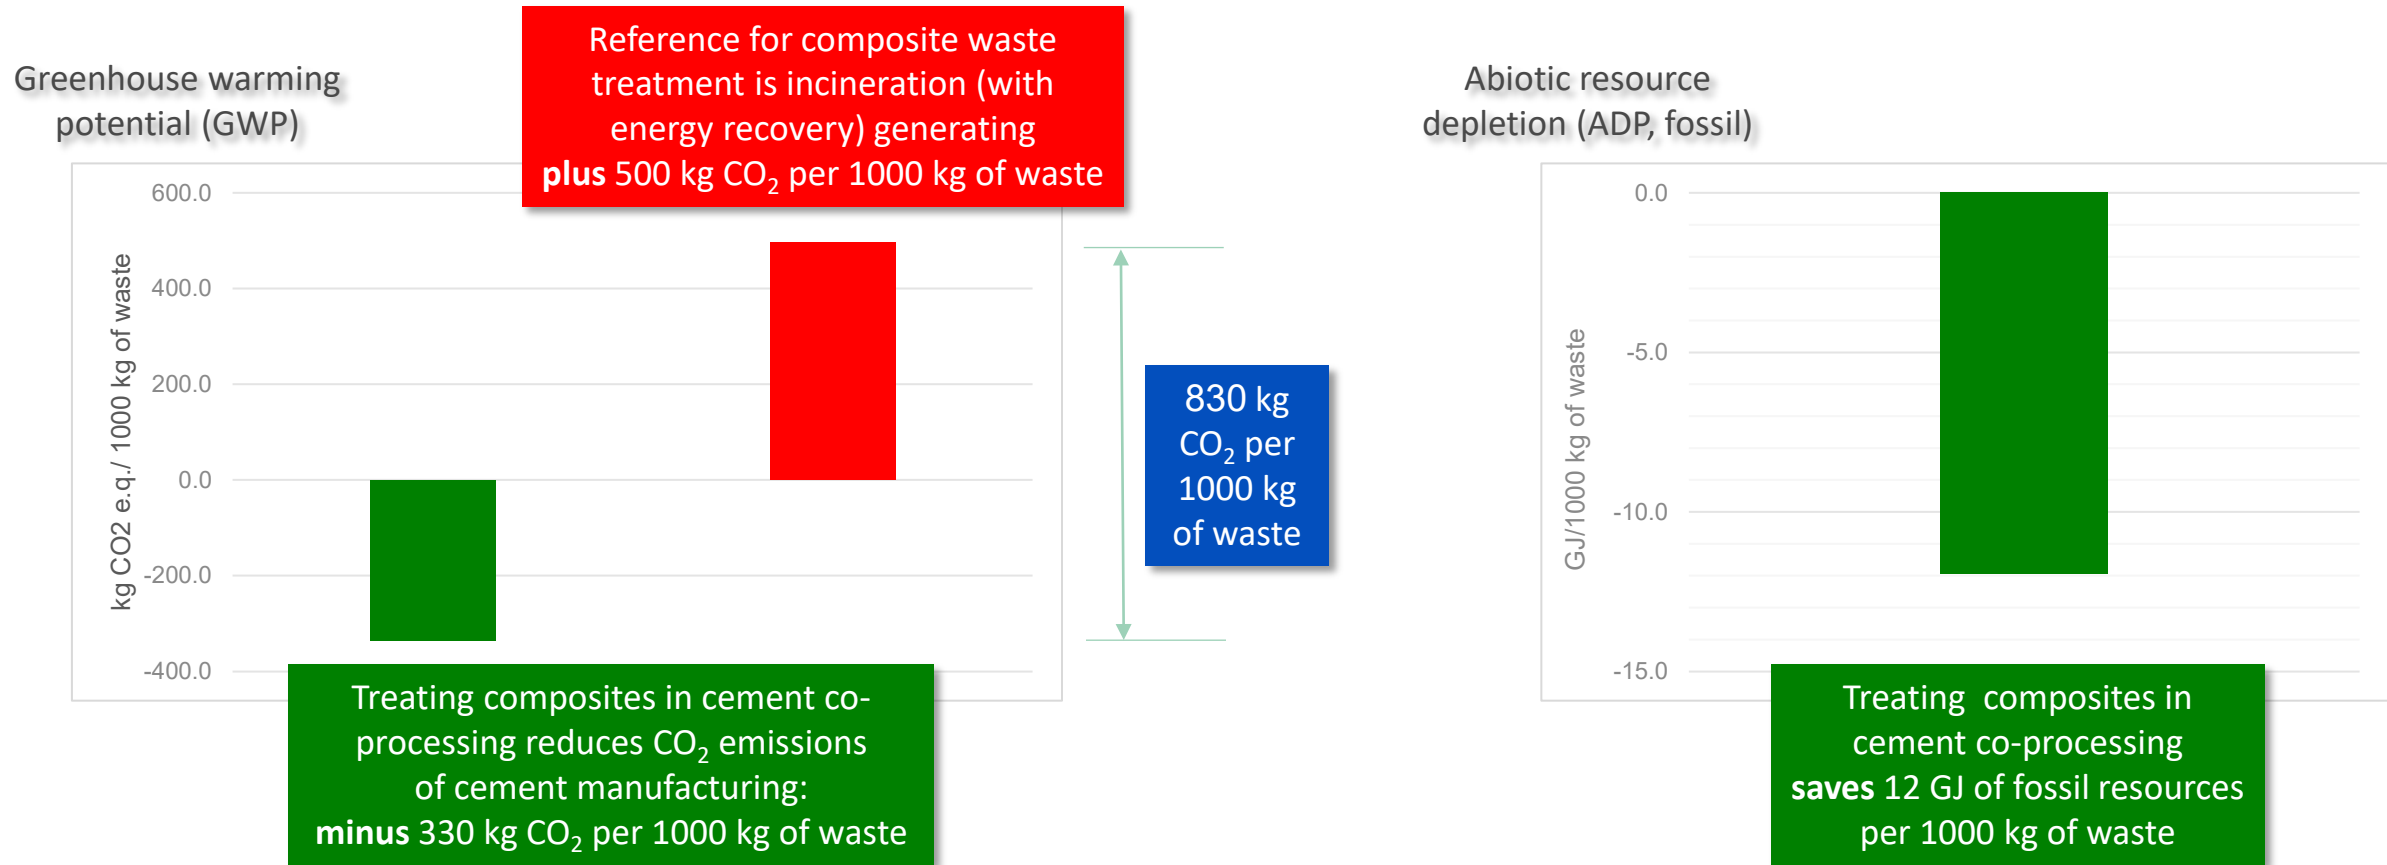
Greenhouse warming potential (GWP)

Reference for composite waste treatment is incineration (with energy recovery) generating **plus** 500 kg $CO_2$ per 1000 kg of waste

Abiotic resource depletion (ADP, fossil)

600.0
400.0
200.0
0.0
-200.0
-400.0

kg CO2 e.q./ 1000 kg of waste

830 kg $CO_2$ per 1000 kg of waste

Treating composites in cement co-processing reduces $CO_2$ emissions of cement manufacturing: **minus** 330 kg $CO_2$ per 1000 kg of waste

0.0
-5.0
-10.0
-15.0

GJ/1000 kg of waste

Treating composites in cement co-processing **saves** 12 GJ of fossil resources per 1000 kg of waste